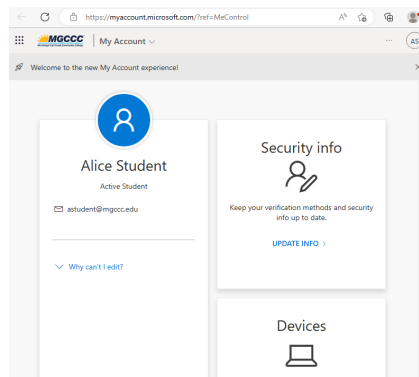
https://myaccount.microsoft.com/?ref=MeControl

MGCCC | My Account

AS

Welcome to the new My Account experience!

Alice Student

Active Student

astudent@mgccc.edu

Why can't I edit?

Security info

Keep your verification methods and security info up to date.

UPDATE INFO >

Devices